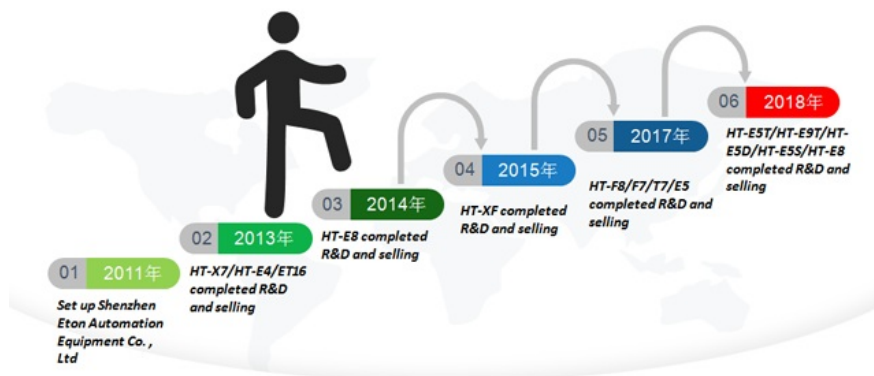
01 2011年
Set up Shenzhen Eton Automation Equipment Co. , Ltd

02 2013年
HT-X7/HT-E4/ET16 completed R&D and selling

03 2014年
HT-E8 completed R&D and selling

04 2015年
HT-XF completed R&D and selling

05 2017年
HT-F8/F7/T7/E5 completed R&D and selling

06 2018年
HT-E5T/HT-E9T/HT-E5D/HT-E5S/HT-E8 completed R&D and selling